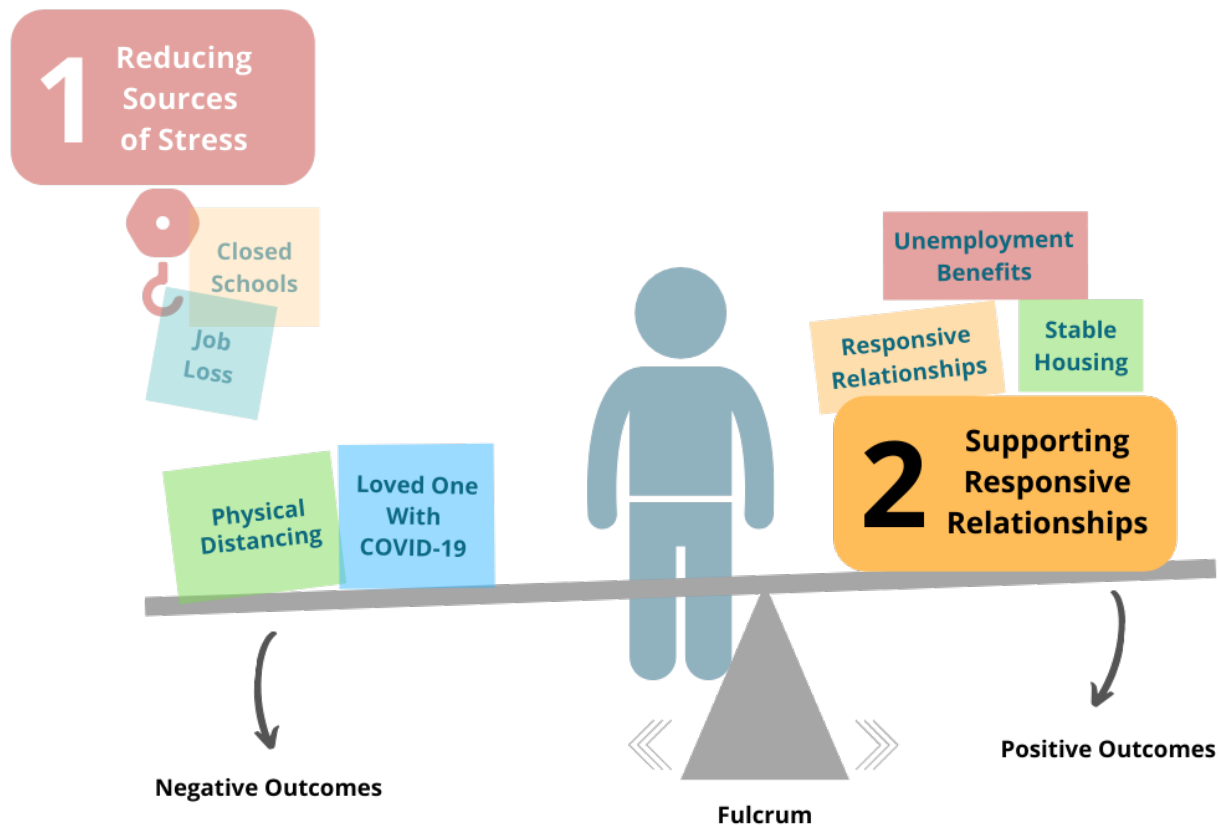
1 Reducing Sources of Stress

Closed Schools

Job Loss

Unemployment Benefits

Responsive Relationships

Stable Housing

2 Supporting Responsive Relationships

Physical Distancing

Loved One With COVID-19

Negative Outcomes

Fulcrum

Positive Outcomes